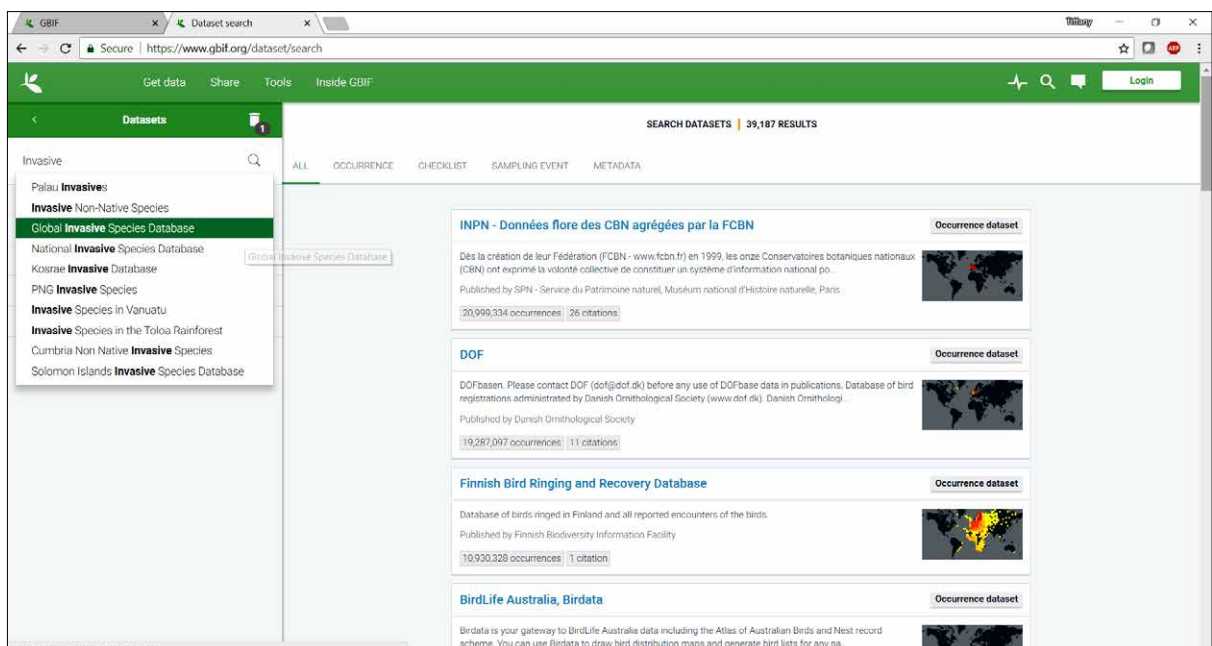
GBIF ×
Dataset search ×
Tiffany
Secure | https://www.gbif.org/dataset/search
ABP

Get data Share Tools Inside GBIF
Login

Datasets
1
Invasive

Palau Invasives
Invasive Non-Native Species
Global Invasive Species Database
National Invasive Species Database
Kosrae Invasive Database
PNG Invasive Species
Invasive Species in Vanuatu
Invasive Species in the Toloa Rainforest
Cumbria Non Native Invasive Species
Solomon Islands Invasive Species Database

Global Invasive Species Database

SEARCH DATASETS | 39,187 RESULTS

ALL OCCURRENCE CHECKLIST SAMPLING EVENT METADATA

INPN - Données flore des CBN agrégées par la FCBN
Occurrence dataset
Dès la création de leur Fédération (FCBN - www.fcbn.fr) en 1999, les onze Conservatoires botaniques nationaux (CBN) ont exprimé la volonté collective de constituer un système d'information national po...
Published by SPN - Service du Patrimoine naturel, Muséum national d'Histoire naturelle, Paris
20,999,334 occurrences 26 citations

DOF
Occurrence dataset
DOFbasen. Please contact DOF (dof@dof.dk) before any use of DOFbase data in publications. Database of bird registrations administrated by Danish Ornithological Society (www.dof.dk). Danish Ornithologi...
Published by Danish Ornithological Society
19,287,097 occurrences 11 citations

Finnish Bird Ringing and Recovery Database
Occurrence dataset
Database of birds ringed in Finland and all reported encounters of the birds.
Published by Finnish Biodiversity Information Facility
10,930,328 occurrences 1 citation

BirdLife Australia, Birdata
Occurrence dataset
Birdata is your gateway to BirdLife Australia data including the Atlas of Australian Birds and Nest record scheme. You can use Birdata to draw bird distribution maps and generate bird lists for any pa...